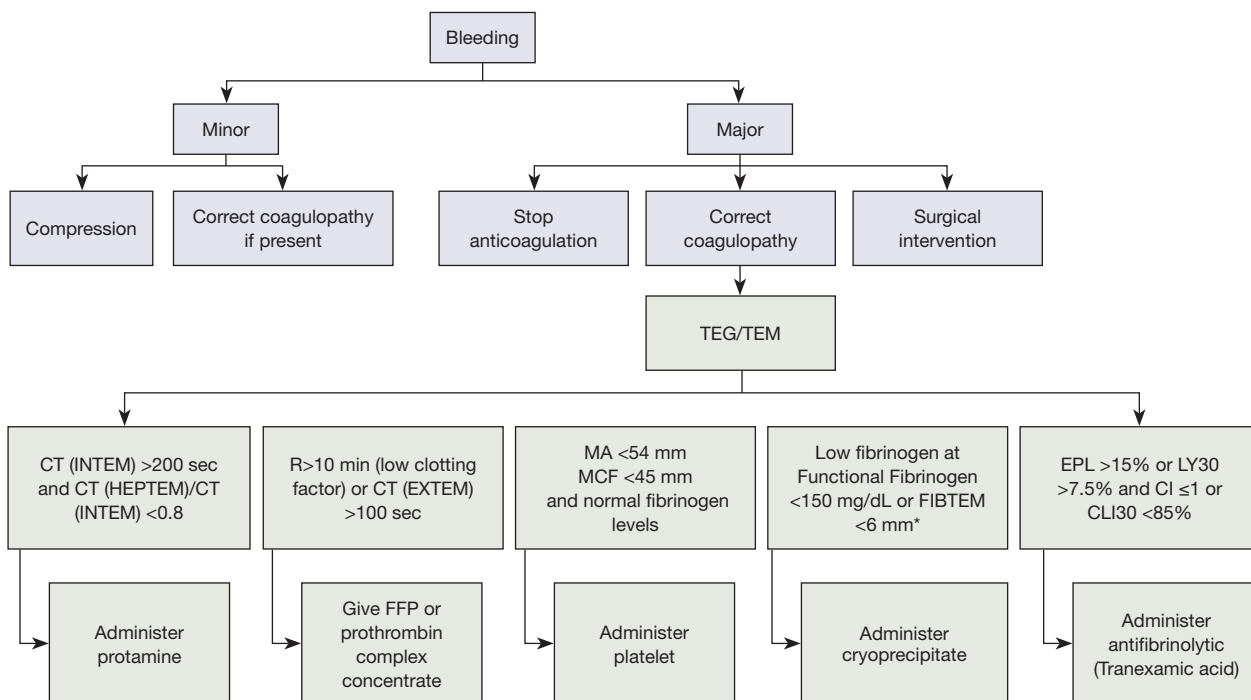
Bleeding

Minor

Major

Compression

Correct coagulopathy if present

Stop anticoagulation

Correct coagulopathy

Surgical intervention

TEG/TEM

CT (INTEM) >200 sec and CT (HEPTEM)/CT (INTEM) <0.8

Administer protamine

R>10 min (low clotting factor) or CT (EXTEM) >100 sec

Give FFP or prothrombin complex concentrate

MA <54 mm MCF <45 mm and normal fibrinogen levels

Administer platelet

Low fibrinogen at Functional Fibrinogen <150 mg/dL or FIBTEM <6 mm*

Administer cryoprecipitate

EPL >15% or LY30 >7.5% and CI ≤1 or CLI30 <85%

Administer antifibrinolytic (Tranexamic acid)